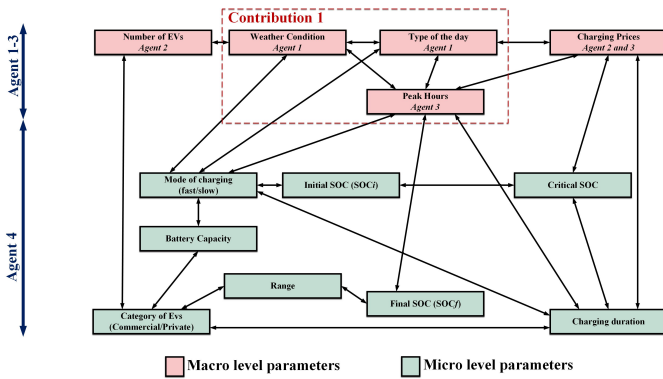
Agent 1-3

Agent 4

Contribution 1

Number of EVs
Agent 2

Weather Condition
Agent 1

Type of the day
Agent 1

Charging Prices
Agent 2 and 3

Peak Hours
Agent 3

Mode of charging
(fast/slow)

Initial SOC (SOC$i$)

Critical SOC

Battery Capacity

Range

Final SOC (SOC$f$)

Category of Evs
(Commercial/Private)

Charging duration

Macro level parameters

Micro level parameters